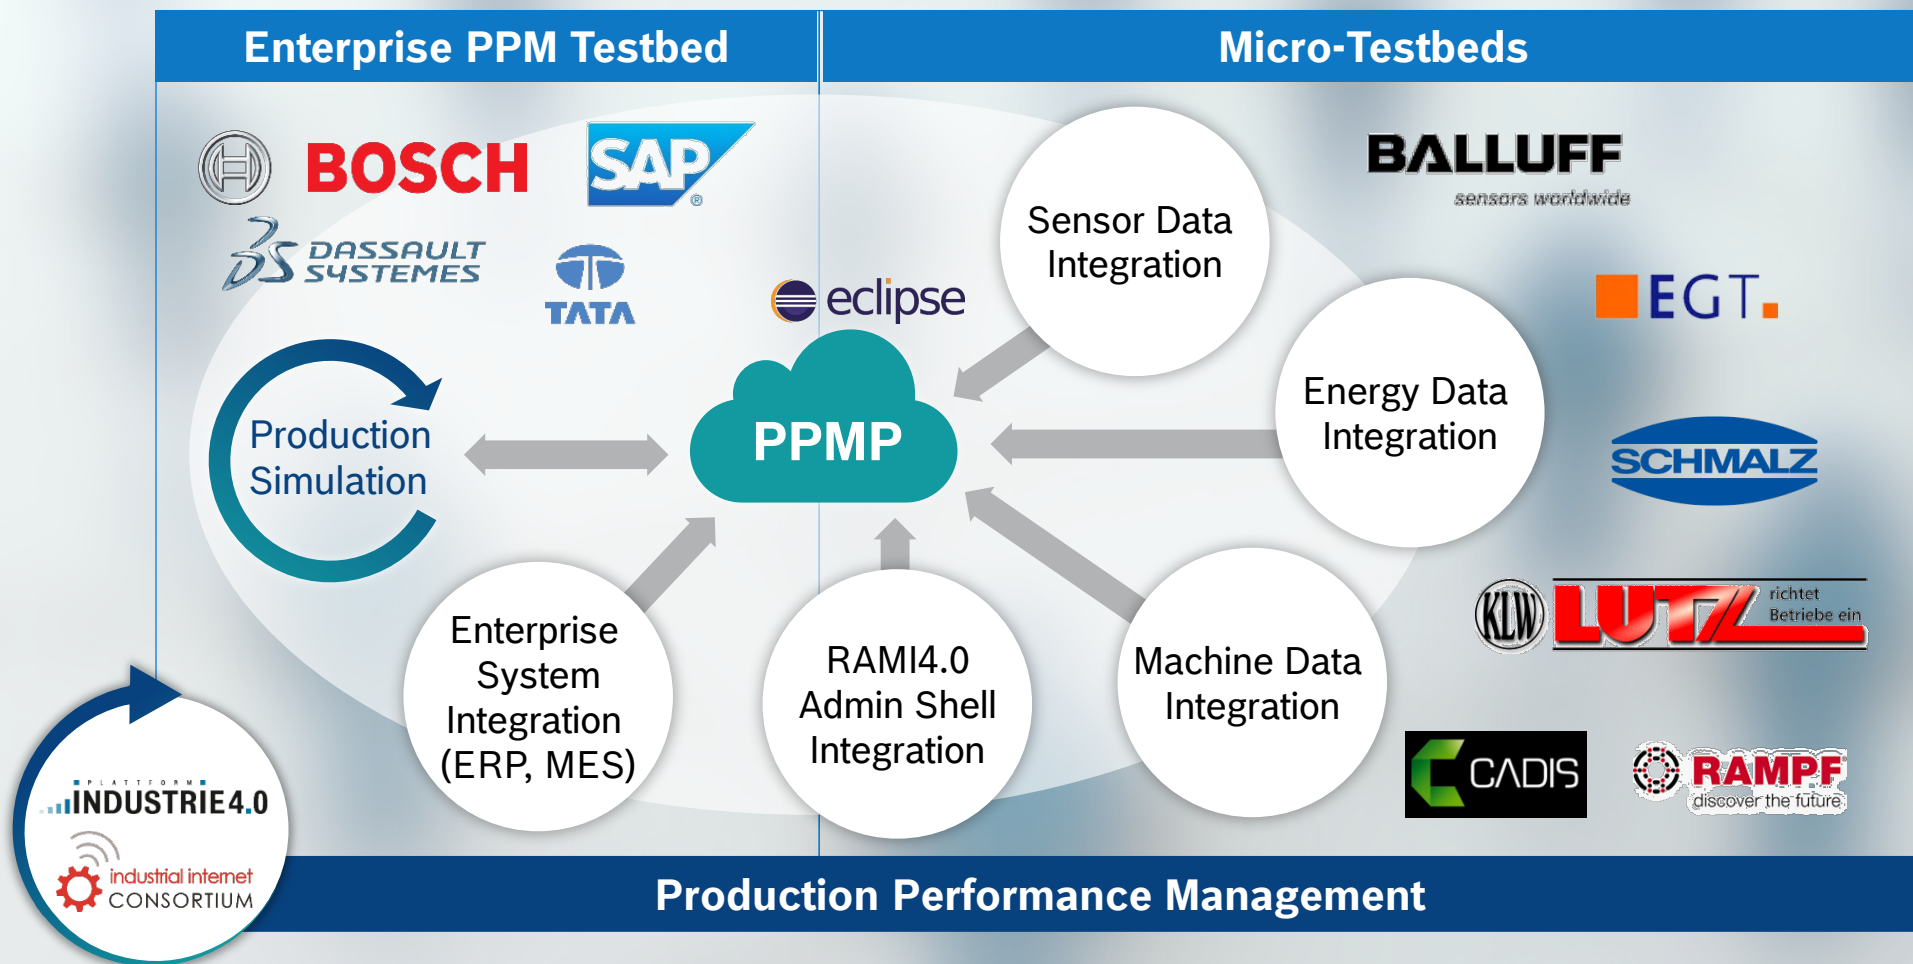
Enterprise PPM Testbed

Micro-Testbeds

BOSCH

SAP

DASSAULT SYSTEMES

TATA

eclipse

Sensor Data Integration

BALLUFF
sensors worldwide

EGT.

Energy Data Integration

Production Simulation

PPMP

SCHMALZ

KLW LUTZ richtet Betriebe ein

Enterprise System Integration (ERP, MES)

RAMI4.0 Admin Shell Integration

Machine Data Integration

CADIS

RAMPF discover the future

PLATTFORM INDUSTRIE4.0

industrial internet CONSORTIUM

Production Performance Management